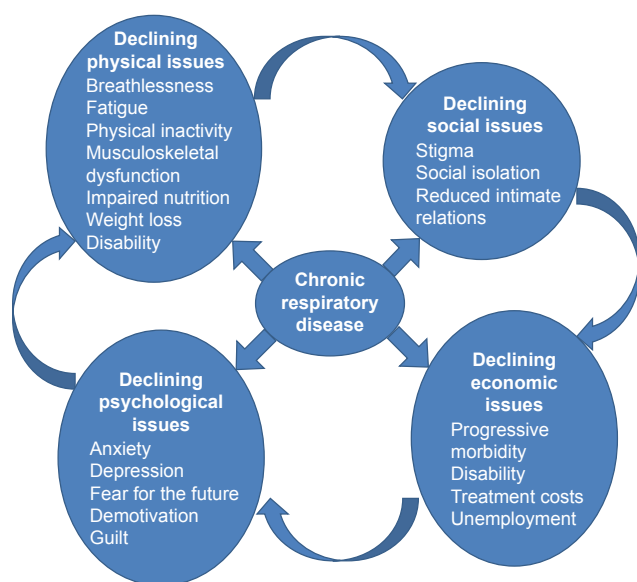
Declining physical issues
Breathlessness
Fatigue
Physical inactivity
Musculoskeletal dysfunction
Impaired nutrition
Weight loss
Disability

Declining social issues
Stigma
Social isolation
Reduced intimate relations

Chronic respiratory disease

Declining psychological issues
Anxiety
Depression
Fear for the future
Demotivation
Guilt

Declining economic issues
Progressive morbidity
Disability
Treatment costs
Unemployment